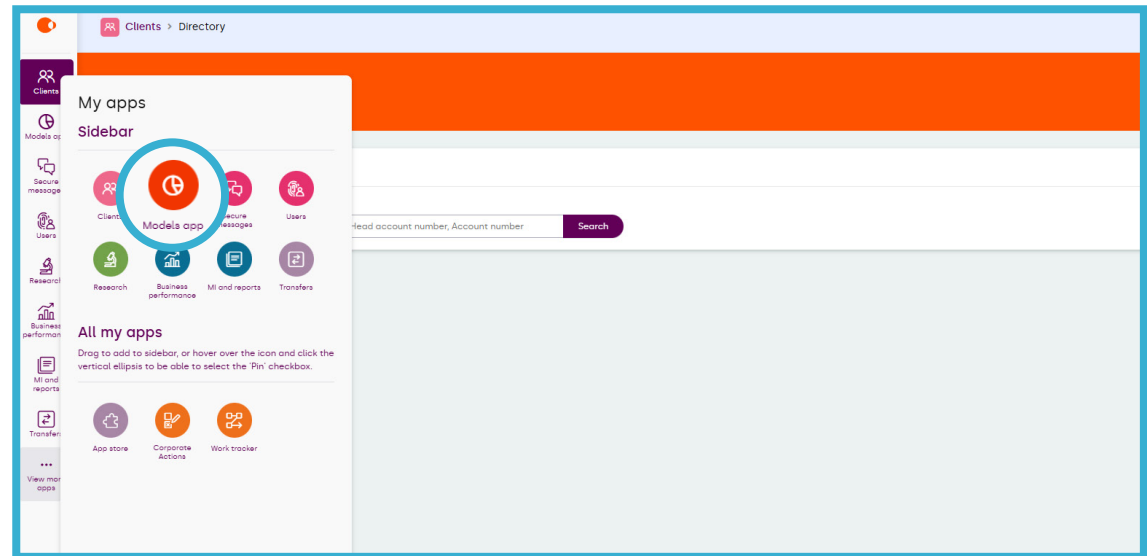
Clients > Directory

Clients

Models ap

Secure message

Users

Research

Business performan

MI and reports

Transfers

View mor apps

My apps

Sidebar

Client

Models app

Secure messages

Users

Research

Business performance

MI and reports

Transfers

All my apps

Drag to add to sidebar, or hover over the icon and click the vertical ellipsis to be able to select the 'Pin' checkbox.

App store

Corporate Actions

Work tracker

Head account number, Account number

Search